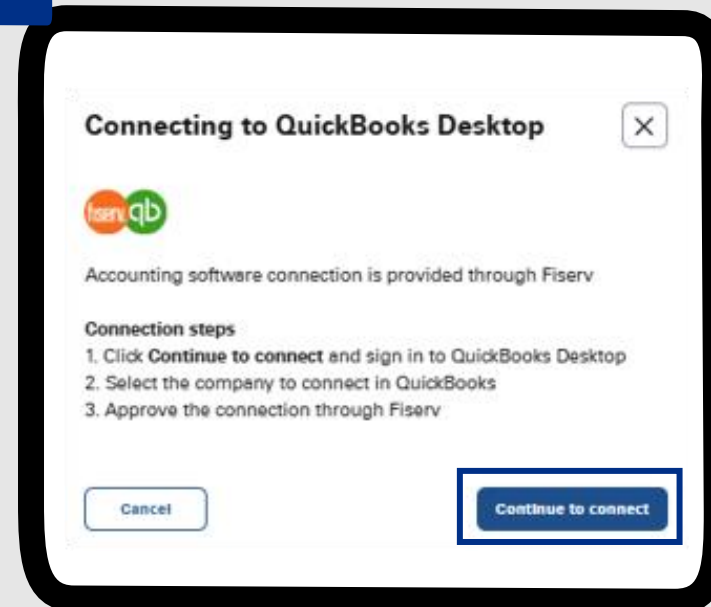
Connecting to QuickBooks Desktop

fiserv qb

Accounting software connection is provided through Fiserv

Connection steps
1. Click Continue to connect and sign in to QuickBooks Desktop
2. Select the company to connect in QuickBooks
3. Approve the connection through Fiserv

Cancel

Continue to connect